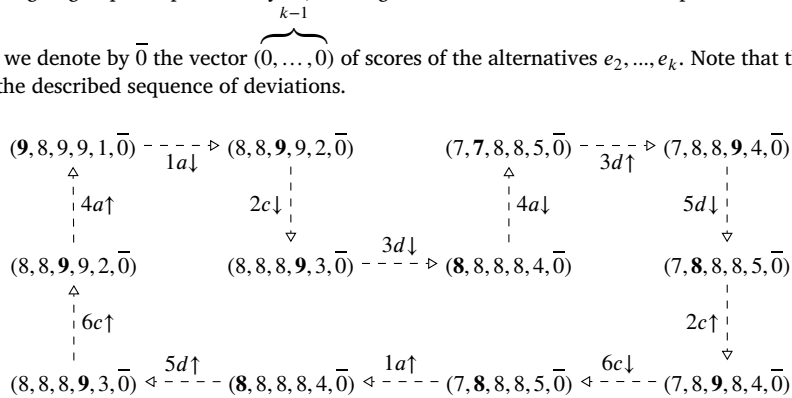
$k-1$

we denote by $\overline{0}$ the vector $\overbrace{(0,\dots,0)}^{k-1}$ of scores of the alternatives $e_2,\dots,e_k$. Note that t the described sequence of deviations.

$(\mathbf{9},8,9,9,1,\overline{0})$ $1a\downarrow$ $(8,8,\mathbf{9},9,2,\overline{0})$

$(7,\mathbf{7},8,8,5,\overline{0})$ $3d\uparrow$ $(7,8,8,\mathbf{9},4,\overline{0})$

$4a\uparrow$ $2c\downarrow$ $4a\downarrow$ $5d\downarrow$

$(8,8,\mathbf{9},9,2,\overline{0})$ $(8,8,8,\mathbf{9},3,\overline{0})$ $3d\downarrow$ $(\mathbf{8},8,8,8,4,\overline{0})$ $(7,\mathbf{8},8,8,5,\overline{0})$

$6c\uparrow$ $2c\uparrow$

$(8,8,8,\mathbf{9},3,\overline{0})$ $5d\uparrow$ $(\mathbf{8},8,8,8,4,\overline{0})$ $1a\uparrow$ $(7,\mathbf{8},8,8,5,\overline{0})$ $6c\downarrow$ $(7,8,\mathbf{9},8,4,\overline{0})$